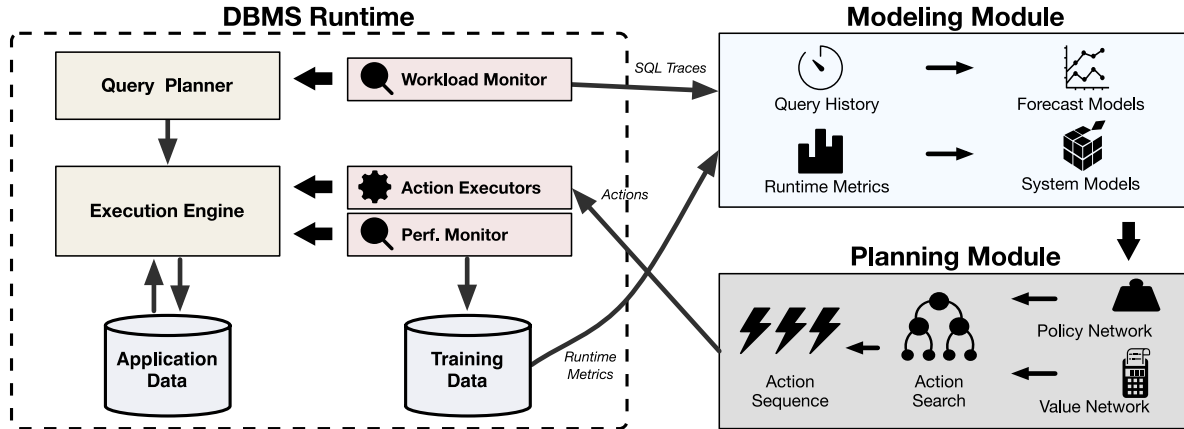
DBMS Runtime

Query Planner

Workload Monitor

Execution Engine

Action Executors

Perf. Monitor

Application Data

Training Data

SQL Traces

Actions

Runtime Metrics

Modeling Module

Query History

Forecast Models

Runtime Metrics

System Models

Planning Module

Action Sequence

Action Search

Policy Network

Value Network